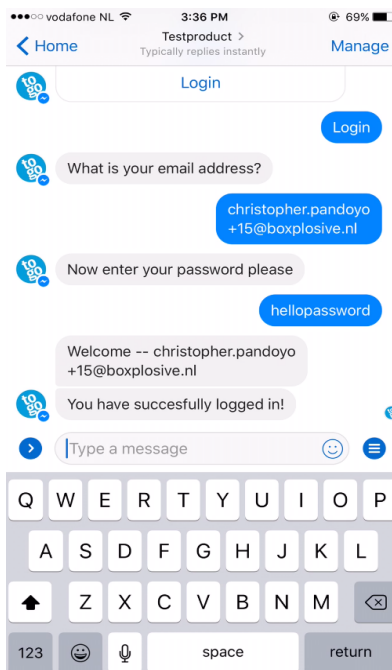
●●●○○ vodafone NL 3:36 PM 69%

Home

Testproduct >
Typically replies instantly

Manage

to go

Login

Login

What is your email address?

christopher.pandoyo+15@boxplosive.nl

Now enter your password please

hellopassword

Welcome -- christopher.pandoyo+15@boxplosive.nl

You have succesfully logged in!

Type a message

Q W E R T Y U I O P

A S D F G H J K L

Z X C V B N M

123 space return